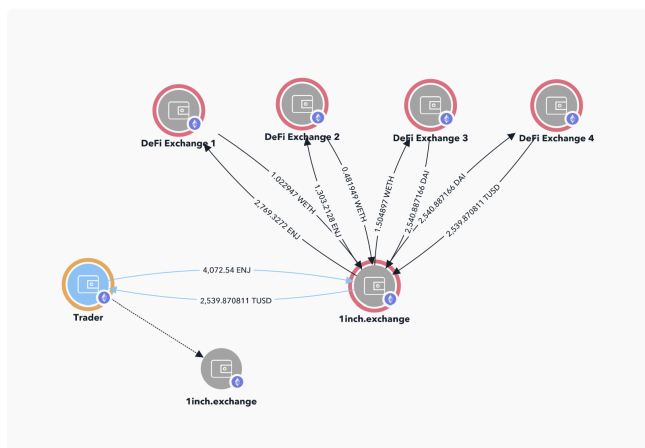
DeFi Exchange 1
DeFi Exchange 2
DeFi Exchange 3
DeFi Exchange 4
1.022947 WETH
2,769.3272 ENJ
1,303.2128 ENJ
0.481949 WETH
1.504897 WETH
2,540.887166 DAI
2,540.887166 DAI
2,539.870811 TUSD
4,072.54 ENJ
2,539.870811 TUSD
Trader
1inch.exchange
1inch.exchange